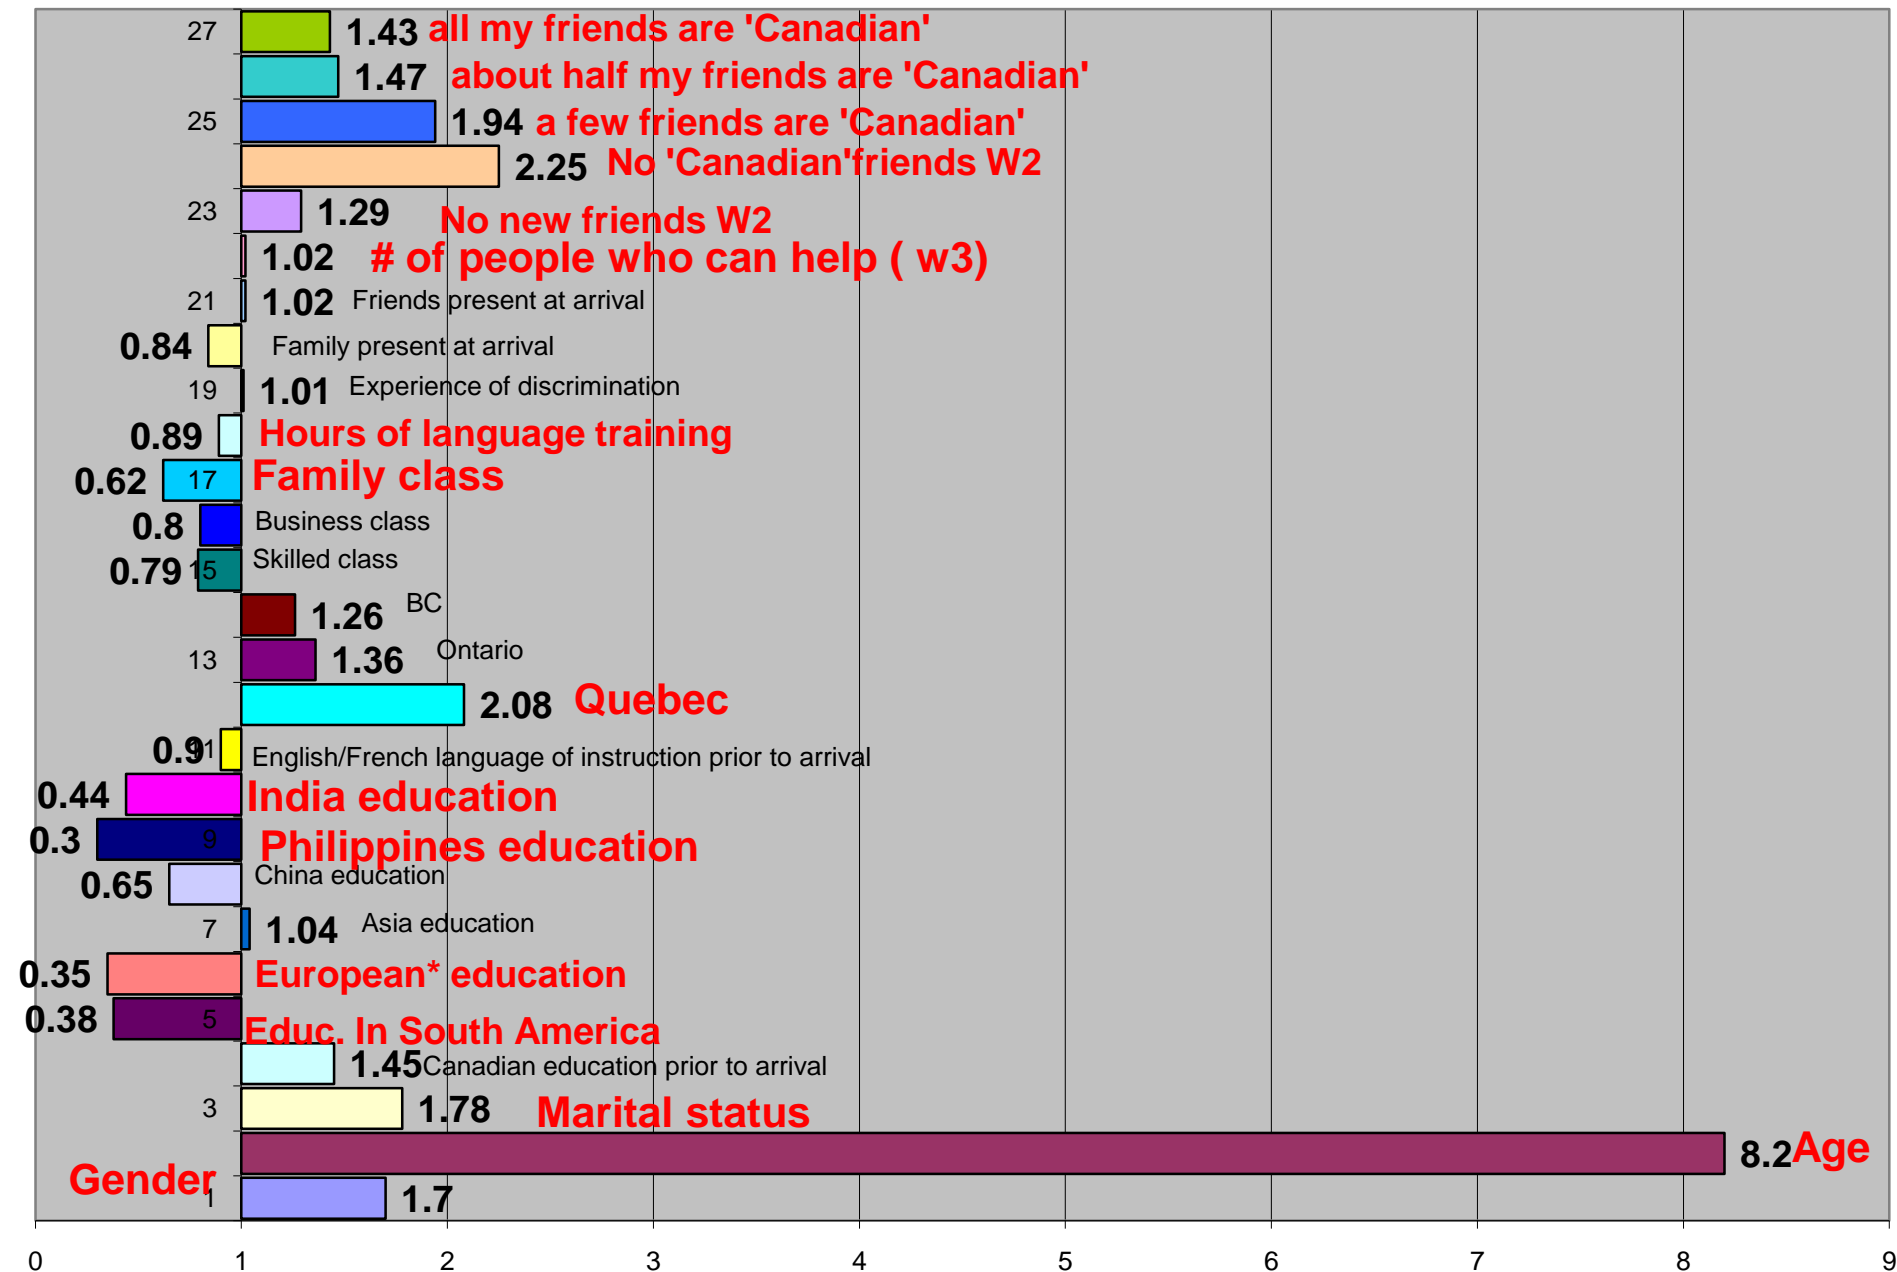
27 1.43 all my friends are 'Canadian'
1.47 about half my friends are 'Canadian'
25 1.94 a few friends are 'Canadian'
2.25 No 'Canadian'friends W2
23 1.29 No new friends W2
1.02 # of people who can help ( w3)
21 1.02 Friends present at arrival
0.84 Family present at arrival
19 1.01 Experience of discrimination
0.89 Hours of language training
0.62 17 Family class
0.8 Business class
0.79 15 Skilled class
1.26 BC
13 1.36 Ontario
2.08 Quebec
0.91 11 English/French language of instruction prior to arrival
0.44 India education
0.3 9 Philippines education
0.65 China education
7 1.04 Asia education
0.35 European* education
0.38 5 Educ. In South America
1.45 Canadian education prior to arrival
3 1.78 Marital status
8.2 Age
Gender 1 1.7

0 1 2 3 4 5 6 7 8 9